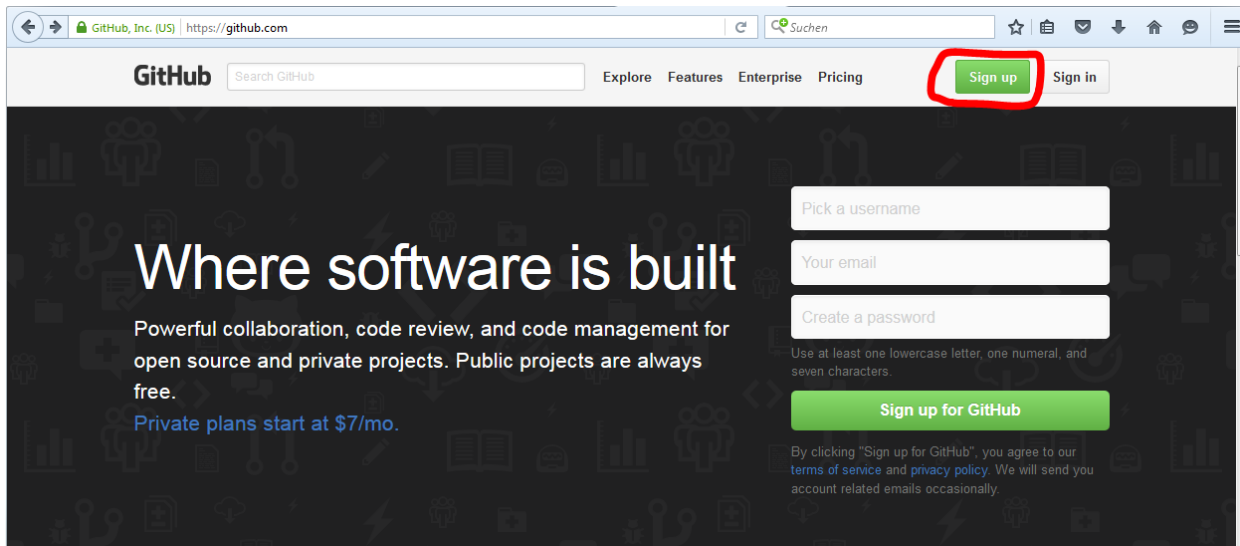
GitHub, Inc. (US) https://github.com

Suchen

GitHub

Search GitHub

Explore Features Enterprise Pricing

Sign up

Sign in

Where software is built

Powerful collaboration, code review, and code management for open source and private projects. Public projects are always free.

Private plans start at $7/mo.

Pick a username

Your email

Create a password

Use at least one lowercase letter, one numeral, and seven characters.

Sign up for GitHub

By clicking "Sign up for GitHub", you agree to our terms of service and privacy policy. We will send you account related emails occasionally.